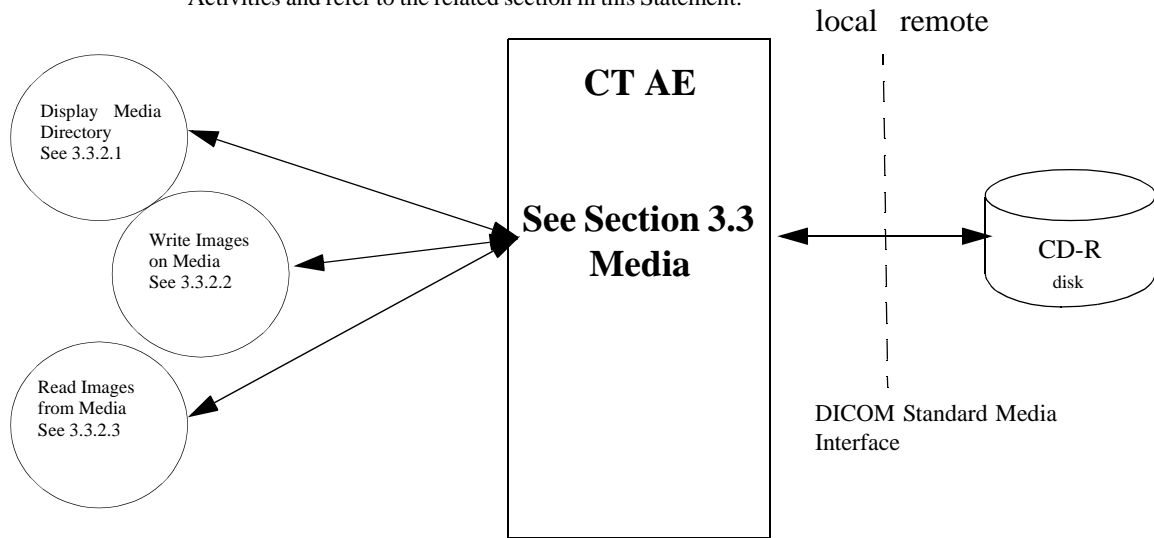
Activities and refer to the related section in this Statement.

local remote

Display Media Directory See 3.3.2.1

Write Images on Media See 3.3.2.2

Read Images from Media See 3.3.2.3

CT AE

See Section 3.3 Media

CD-R disk

DICOM Standard Media Interface